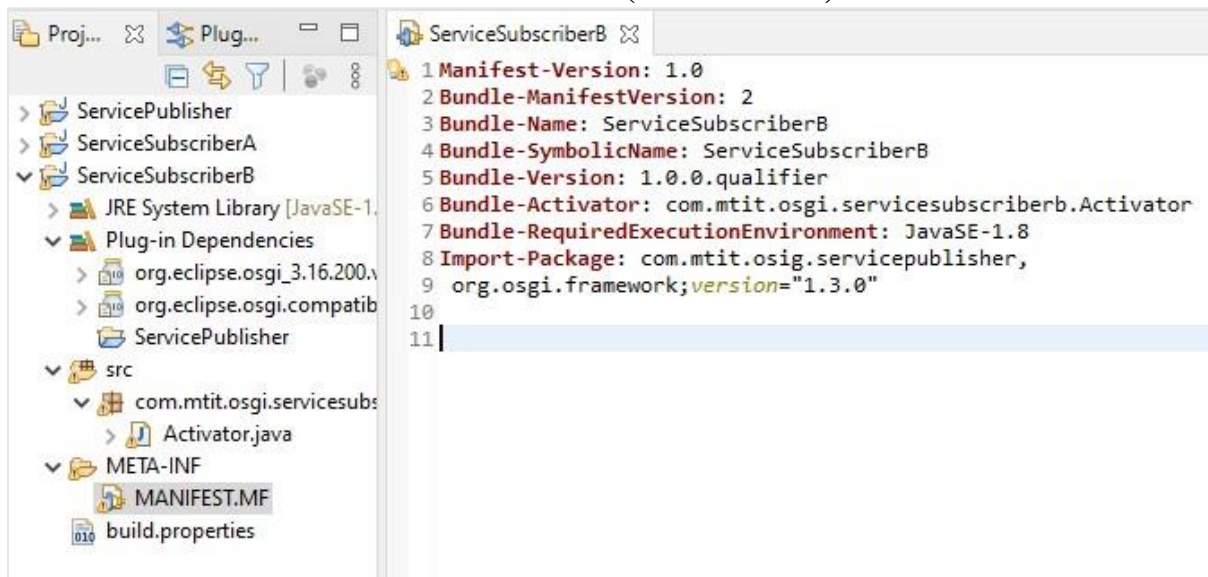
Proj... ☒ Plug...

ServicePublisher
ServiceSubscriberA
ServiceSubscriberB
JRE System Library [JavaSE-1.
Plug-in Dependencies
org.eclipse.osgi_3.16.200.
org.eclipse.osgi.compatib
ServicePublisher
src
com.mtit.osgi.servicesubs
Activator.java
META-INF
MANIFEST.MF
build.properties

ServiceSubscriberB ☒

1 Manifest-Version: 1.0
2 Bundle-ManifestVersion: 2
3 Bundle-Name: ServiceSubscriberB
4 Bundle-SymbolicName: ServiceSubscriberB
5 Bundle-Version: 1.0.0.qualifier
6 Bundle-Activator: com.mtit.osgi.servicesubscriberb.Activator
7 Bundle-RequiredExecutionEnvironment: JavaSE-1.8
8 Import-Package: com.mtit.osig.servicepublisher,
9  org.osgi.framework;version="1.3.0"
10
11